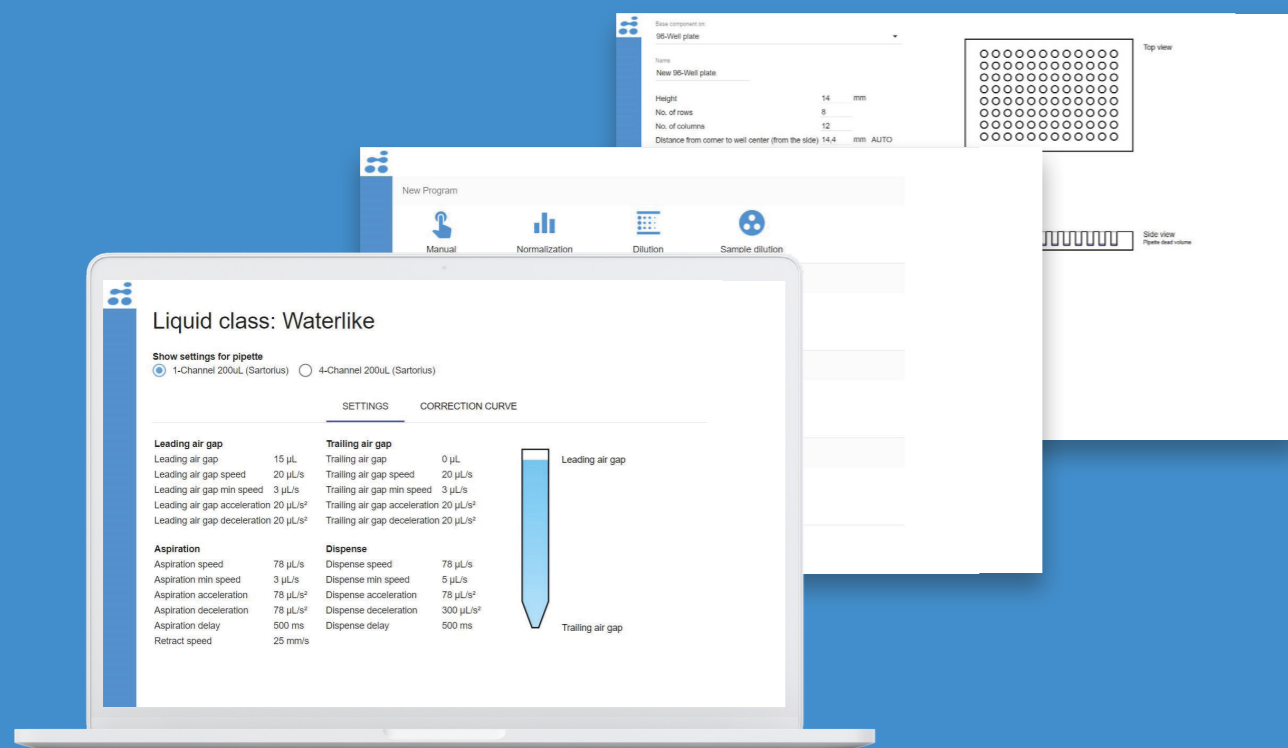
Base component on
96-Well plate

Name
New 96-Well plate

Height 14 mm
No. of rows 8
No. of columns 12
Distance from corner to well center (from the side) 14,4 mm AUTO

Top view

Side view
Pipette dead volume

New Program

Manual
Normalization
Dilution
Sample dilution

Liquid class: Waterlike

Show settings for pipette
1-Channel 200uL (Sartorius) 4-Channel 200uL (Sartorius)

SETTINGS CORRECTION CURVE

| Leading air gap | | Trailing air gap | |
|---|---|---|---|
| Leading air gap | 15 µL | Trailing air gap | 0 µL |
| Leading air gap speed | 20 µL/s | Trailing air gap speed | 20 µL/s |
| Leading air gap min speed | 3 µL/s | Trailing air gap min speed | 3 µL/s |
| Leading air gap acceleration | 20 µL/s² | Trailing air gap acceleration | 20 µL/s² |
| Leading air gap deceleration | 20 µL/s² | Trailing air gap deceleration | 20 µL/s² |

| Aspiration | | Dispense | |
|---|---|---|---|
| Aspiration speed | 78 µL/s | Dispense speed | 78 µL/s |
| Aspiration min speed | 3 µL/s | Dispense min speed | 5 µL/s |
| Aspiration acceleration | 78 µL/s² | Dispense acceleration | 78 µL/s² |
| Aspiration deceleration | 78 µL/s² | Dispense deceleration | 300 µL/s² |
| Aspiration delay | 500 ms | Dispense delay | 500 ms |
| Retract speed | 25 mm/s | | |

Leading air gap
Trailing air gap